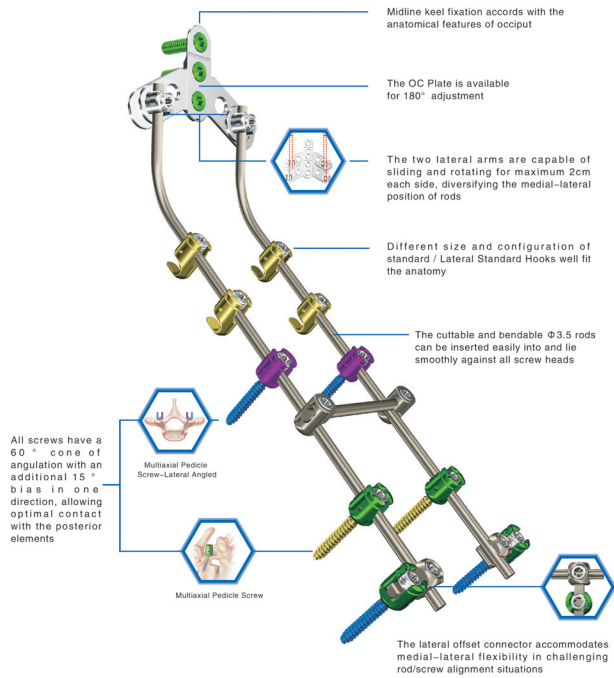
Midline keel fixation accords with the anatomical features of occiput

The OC Plate is available for 180° adjustment

10 10

The two lateral arms are capable of sliding and rotating for maximum 2cm each side, diversifying the medial-lateral position of rods

Different size and configuration of standard / Lateral Standard Hooks well fit the anatomy

The cuttable and bendable Φ3.5 rods can be inserted easily into and lie smoothly against all screw heads

All screws have a 60 ° cone of angulation with an additional 15 ° bias in one direction, allowing optimal contact with the posterior elements

Multiaxial Pedicle Screw-Lateral Angled

Multiaxial Pedicle Screw

The lateral offset connector accommodates medial-lateral flexibility in challenging rod/screw alignment situations